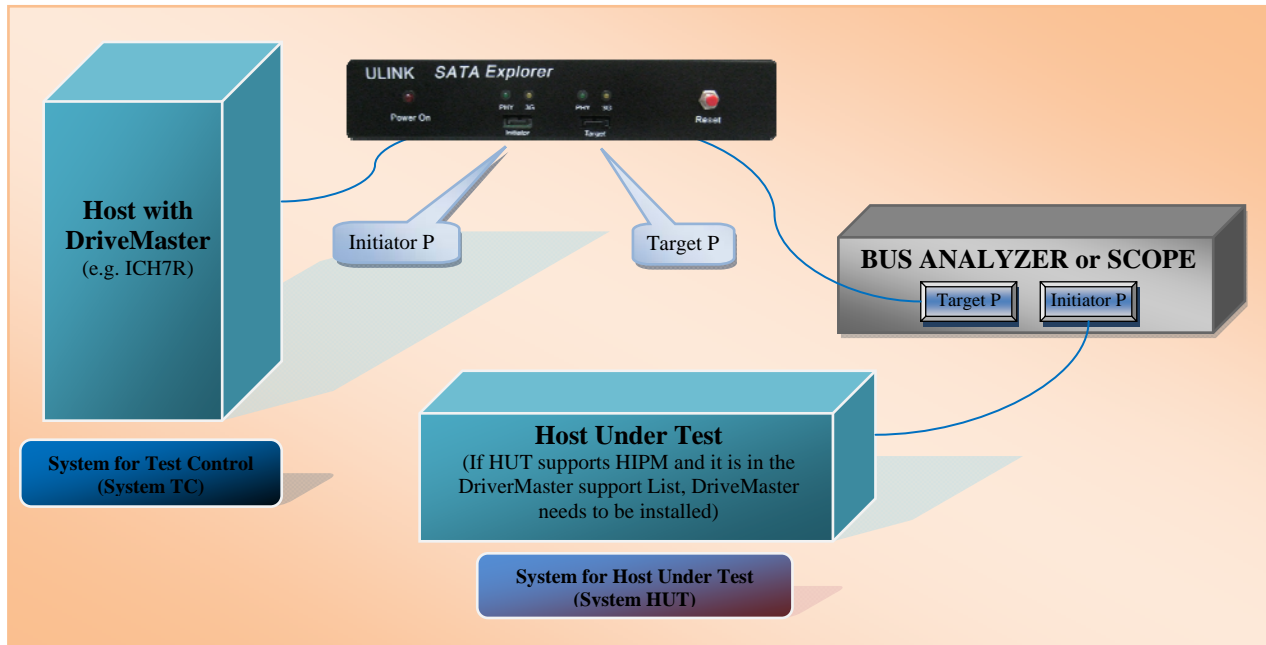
ULINK SATA Explorer

Power On

PHY 3G

Initiator

PHY 3G

Target

Reset

Host with DriveMaster
(e.g. ICH7R)

Initiator P

Target P

BUS ANALYZER or SCOPE

Target P

Initiator P

System for Test Control
(System TC)

Host Under Test
(If HUT supports HIPM and it is in the DriverMaster support List, DriveMaster needs to be installed)

System for Host Under Test
(System HUT)